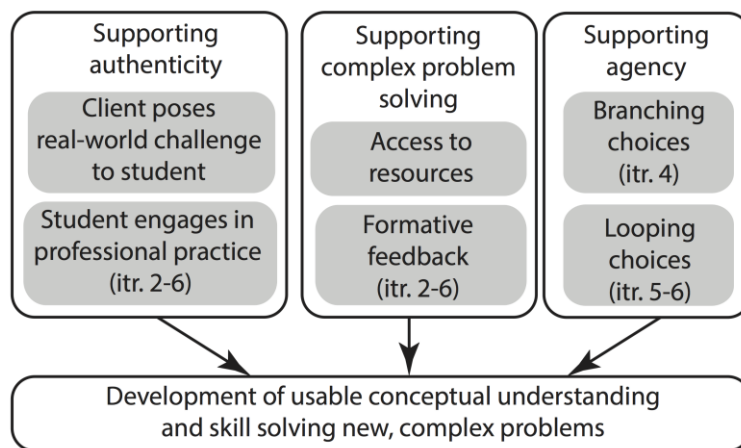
Supporting authenticity

Client poses real-world challenge to student

Student engages in professional practice (itr. 2-6)

Supporting complex problem solving

Access to resources

Formative feedback (itr. 2-6)

Supporting agency

Branching choices (itr. 4)

Looping choices (itr. 5-6)

Development of usable conceptual understanding and skill solving new, complex problems